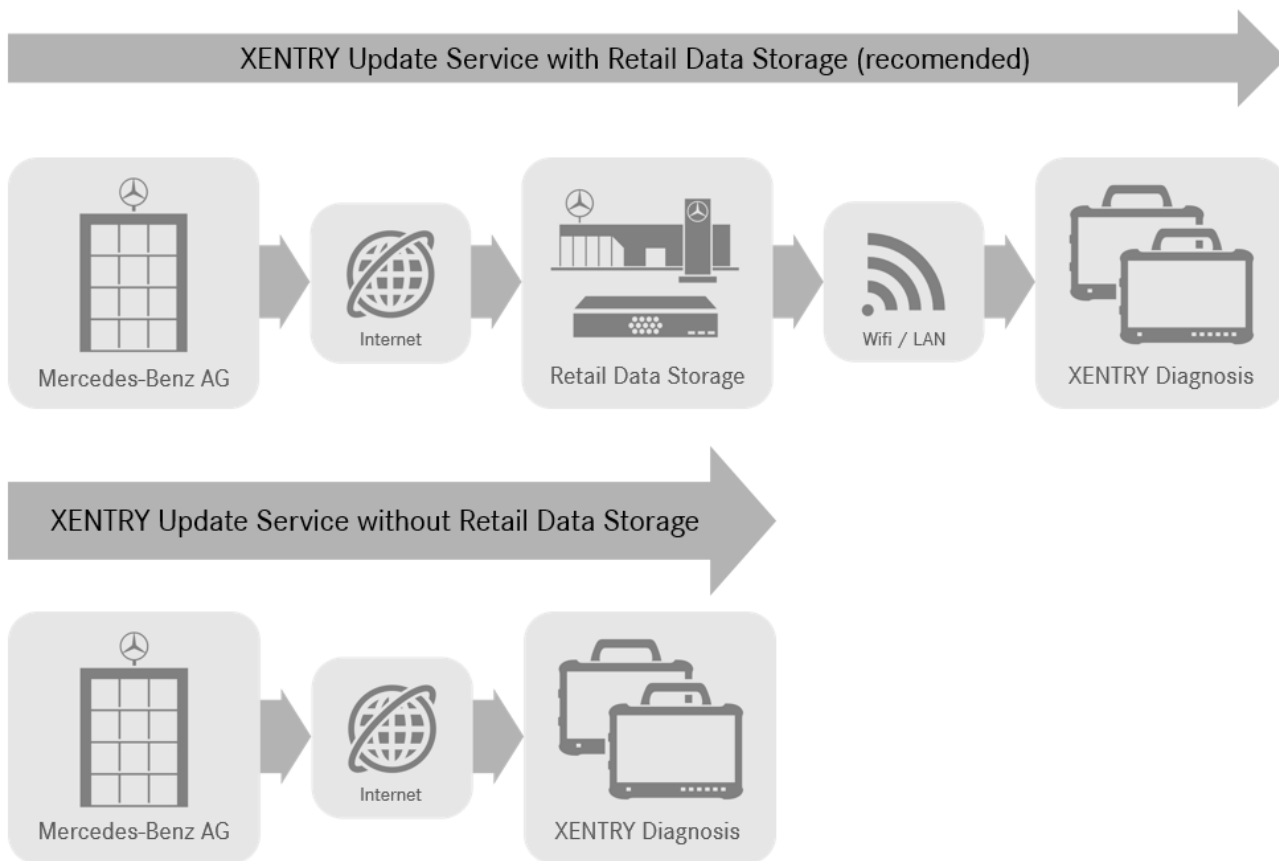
XENTRY Update Service with Retail Data Storage (recomended)

Mercedes-Benz AG

Internet

Retail Data Storage

Wifi / LAN

XENTRY Diagnosis

XENTRY Update Service without Retail Data Storage

Mercedes-Benz AG

Internet

XENTRY Diagnosis